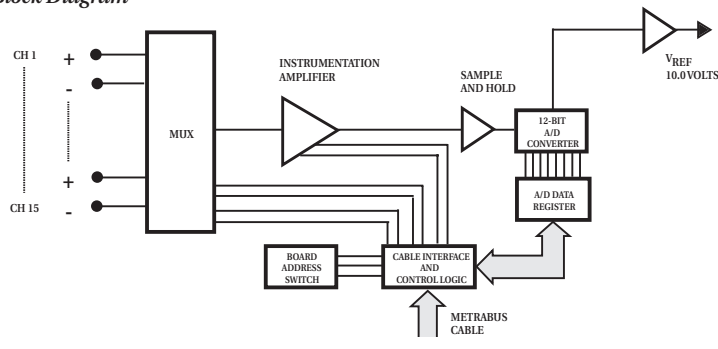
Block Diagram

CH 1
+
-
+
-
CH 15

MUX

INSTRUMENTATION AMPLIFIER

SAMPLE AND HOLD

12-BIT A/D CONVERTER

$V_{REF}$ 10.0VOLTS

A/D DATA REGISTER

BOARD ADDRESS SWITCH

CABLE INTERFACE AND CONTROL LOGIC

METRABUS CABLE